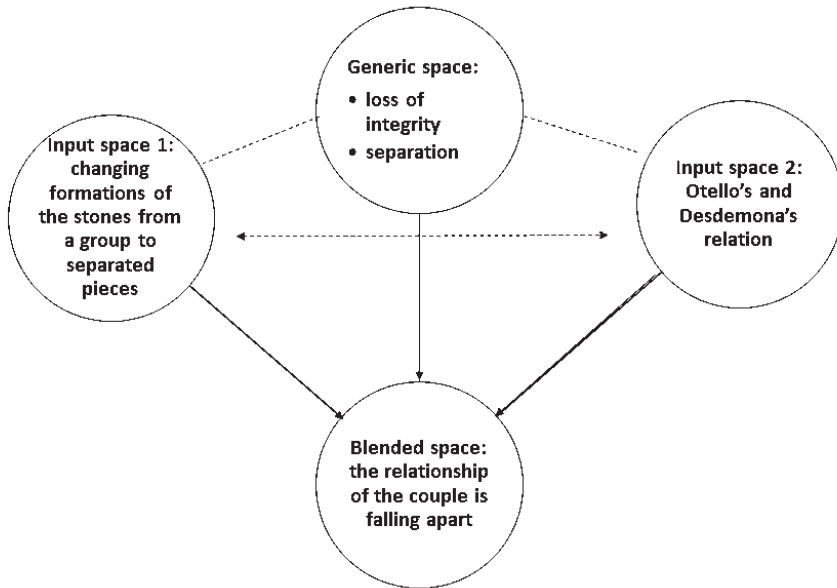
Generic space:
• loss of integrity
• separation

Input space 1: changing formations of the stones from a group to separated pieces

Input space 2: Otello's and Desdemona's relation

Blended space: the relationship of the couple is falling apart